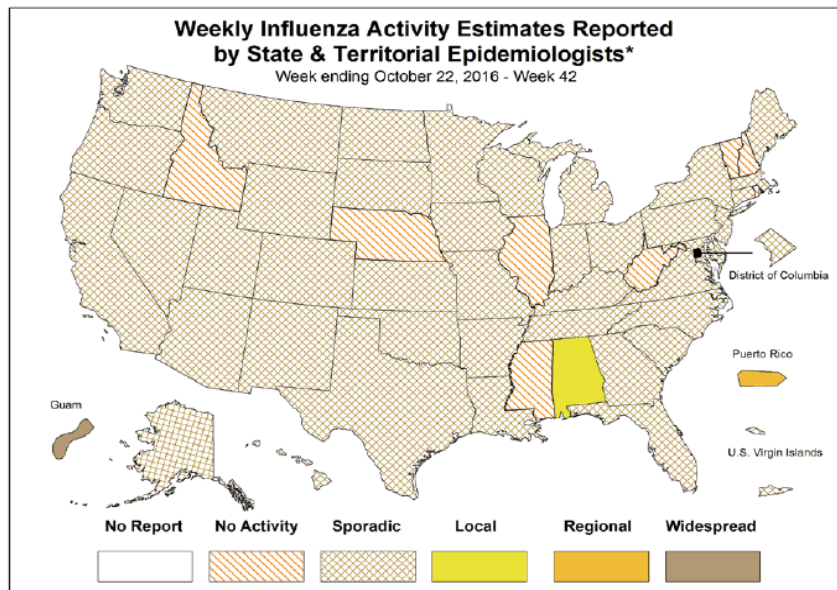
Weekly Influenza Activity Estimates Reported by State & Territorial Epidemiologists*
Week ending October 22, 2016 - Week 42

District of Columbia

Puerto Rico

Guam

U.S. Virgin Islands

No Report
No Activity
Sporadic
Local
Regional
Widespread